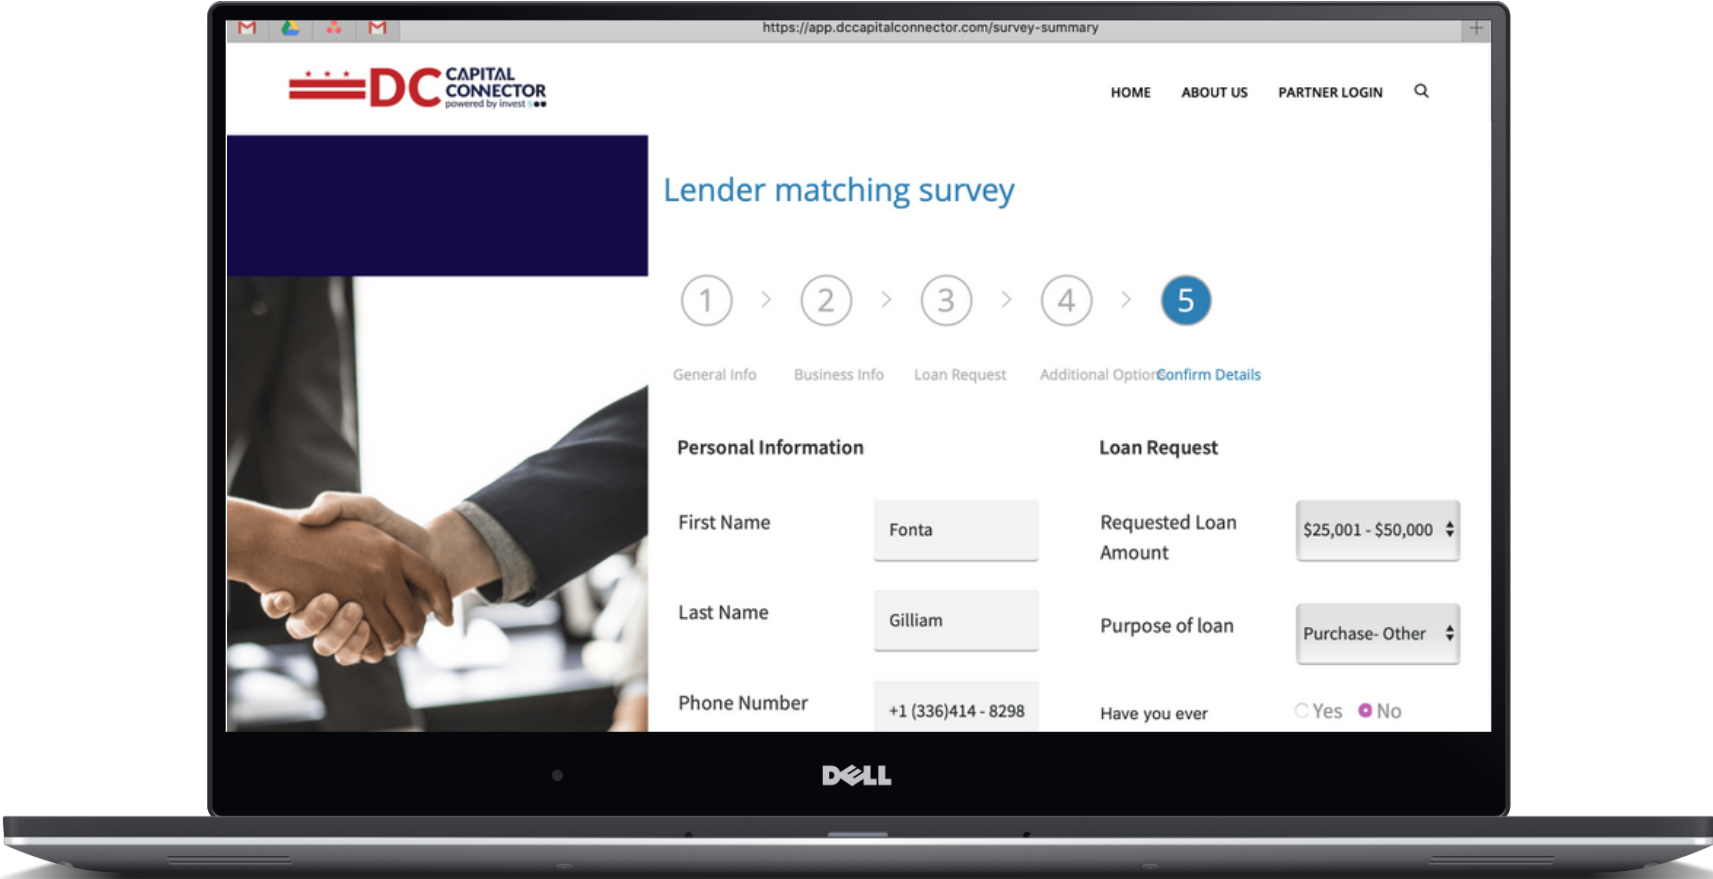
https://app.dccapitalconnector.com/survey-summary

DC CAPITAL CONNECTOR powered by invest

HOME ABOUT US PARTNER LOGIN

Lender matching survey

1 > 2 > 3 > 4 > 5

General Info Business Info Loan Request Additional OptionConfirm Details

Personal Information

First Name Fonta

Last Name Gilliam

Phone Number +1 (336)414 - 8298

Loan Request

Requested Loan Amount $25,001 - $50,000

Purpose of loan Purchase- Other

Have you ever Yes No

DELL